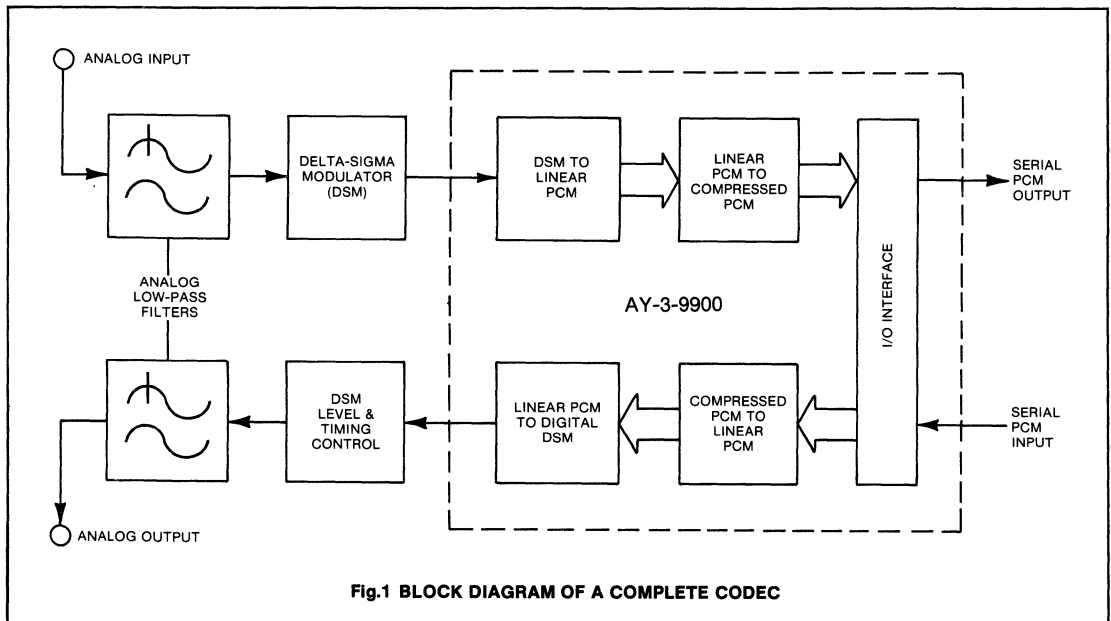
ANALOG INPUT

DELTA-SIGMA MODULATOR (DSM)

DSM TO LINEAR PCM

LINEAR PCM TO COMPRESSED PCM

I/O INTERFACE

SERIAL PCM OUTPUT

ANALOG LOW-PASS FILTERS

AY-3-9900

DSM LEVEL & TIMING CONTROL

LINEAR PCM TO DIGITAL DSM

COMPRESSED PCM TO LINEAR PCM

SERIAL PCM INPUT

ANALOG OUTPUT

Fig.1 BLOCK DIAGRAM OF A COMPLETE CODEC